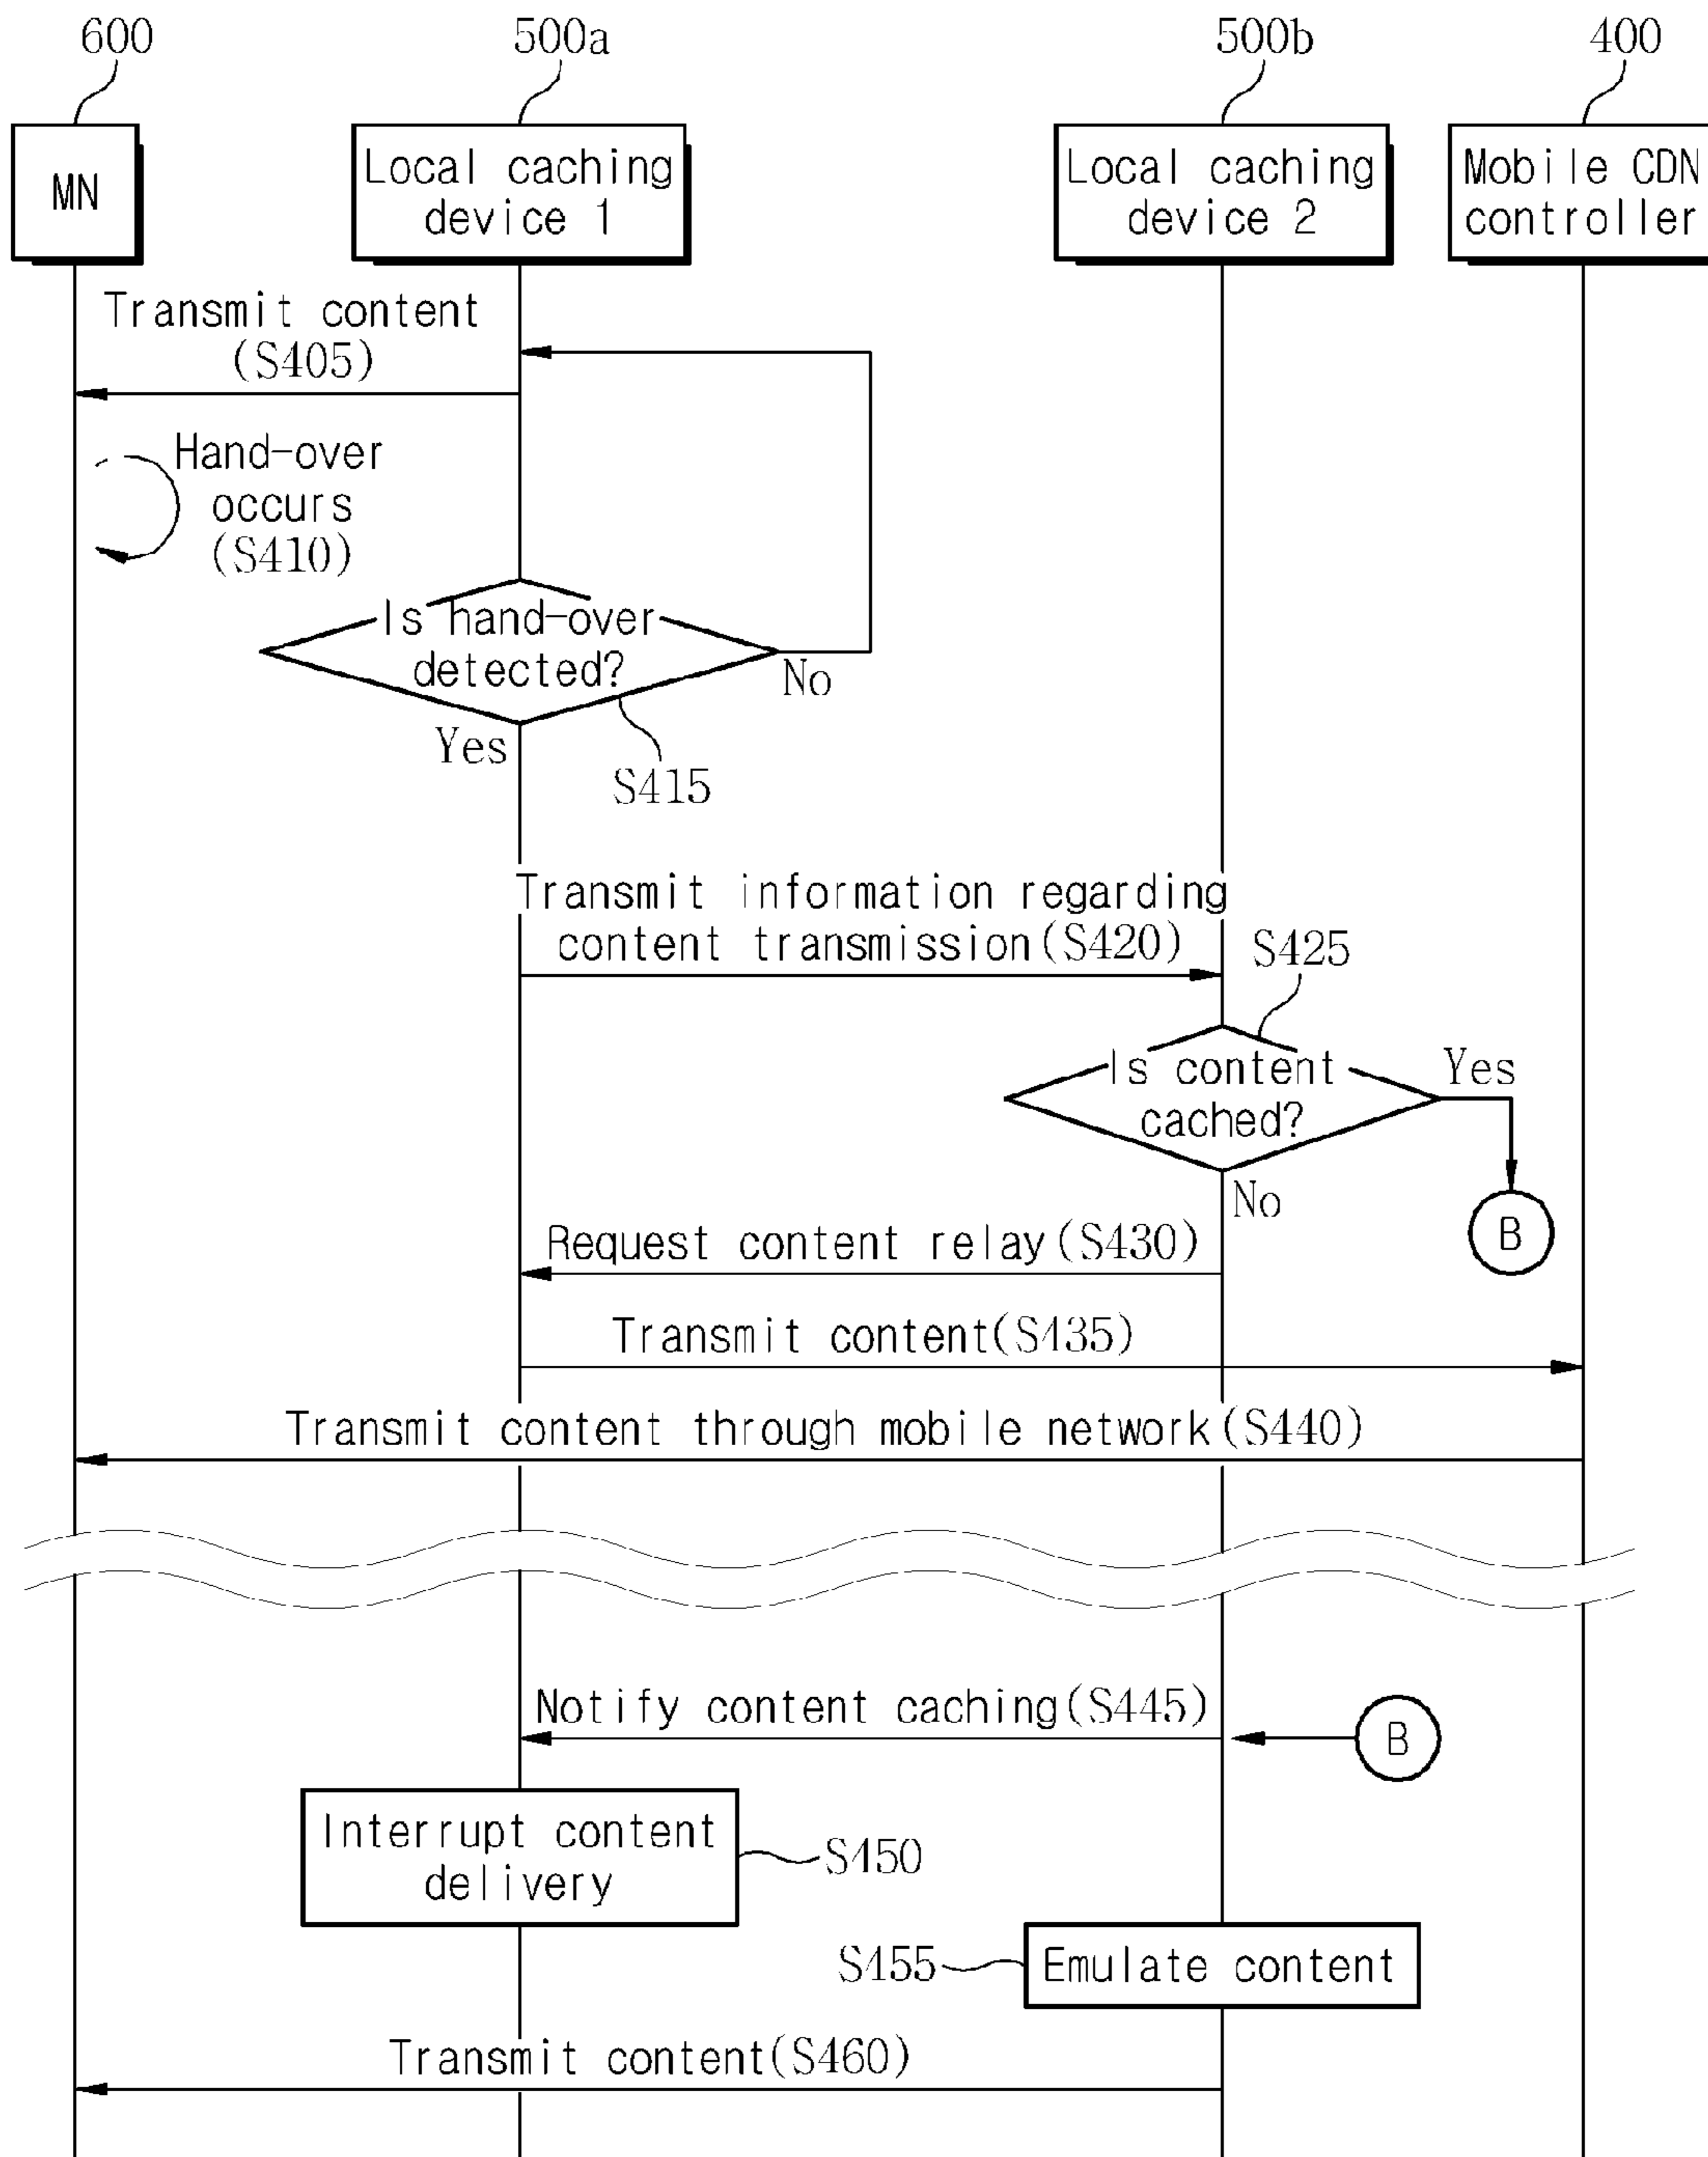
600

500a

500b

400

MN

Local caching device 1

Local caching device 2

Mobile CDN controller

Transmit content (S405)

Hand-over occurs (S410)

Is hand-over detected?

No

Yes

S415

Transmit information regarding content transmission(S420)

S425

Is content cached?

Yes

No

B

Request content relay(S430)

Transmit content(S435)

Transmit content through mobile network(S440)

Notify content caching(S445)

B

Interrupt content delivery

S450

S455

Emulate content

Transmit content(S460)